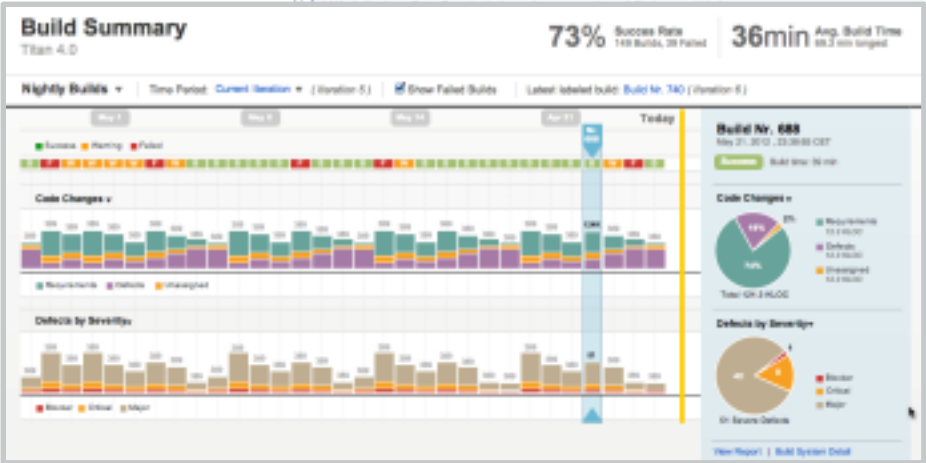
Build Summary
Titan 4.0

73% Succes Rate
149 Builds, 39 Failed

36min Avg. Build Time
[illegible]

Nightly Builds ▾ | Time Period: Current Iteration ▾ (Iteration 5) | Show Failed Builds | Latest labeled build: Build Nr. 740 (Iteration 6)

May 1 | May 7 | May 14 | Jun 11 | Today

Success | Warning | Failed

Code Changes ▾

Requirements | Defects | Unassigned

Defects by Severity ▾

Blocker | Critical | Major

Build Nr. 688
May 21, 2012 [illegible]
Success Build time: 36 min

Code Changes ▾
Requirements
Defects
Unassigned
Total: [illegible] KLOC

Defects by Severity ▾
Blocker
Critical
Major
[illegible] Severe Defects

View Report | Build System Detail